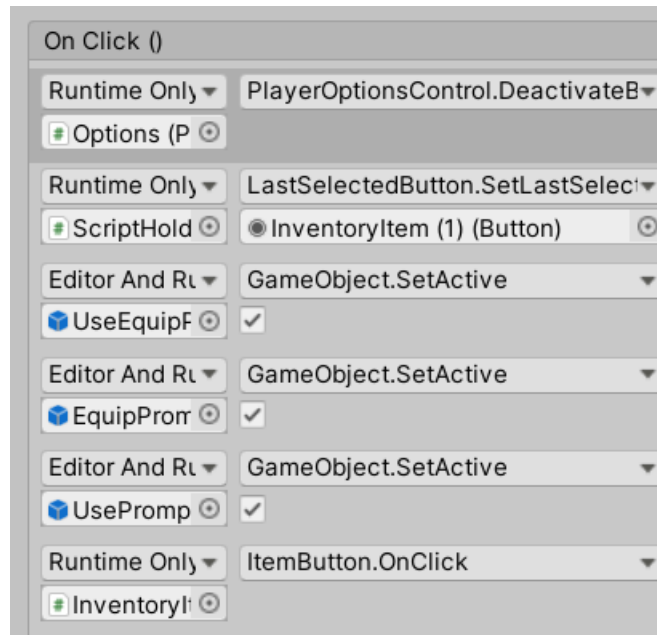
On Click ()

Runtime Only
PlayerOptionsControl.DeactivateB
Options (P

Runtime Only
LastSelectedButton.SetLastSelect
ScriptHold
InventoryItem (1) (Button)

Editor And Ru
GameObject.SetActive
UseEquipP
✓

Editor And Ru
GameObject.SetActive
EquipProm
✓

Editor And Ru
GameObject.SetActive
UsePromp
✓

Runtime Only
ItemButton.OnClick
InventoryI